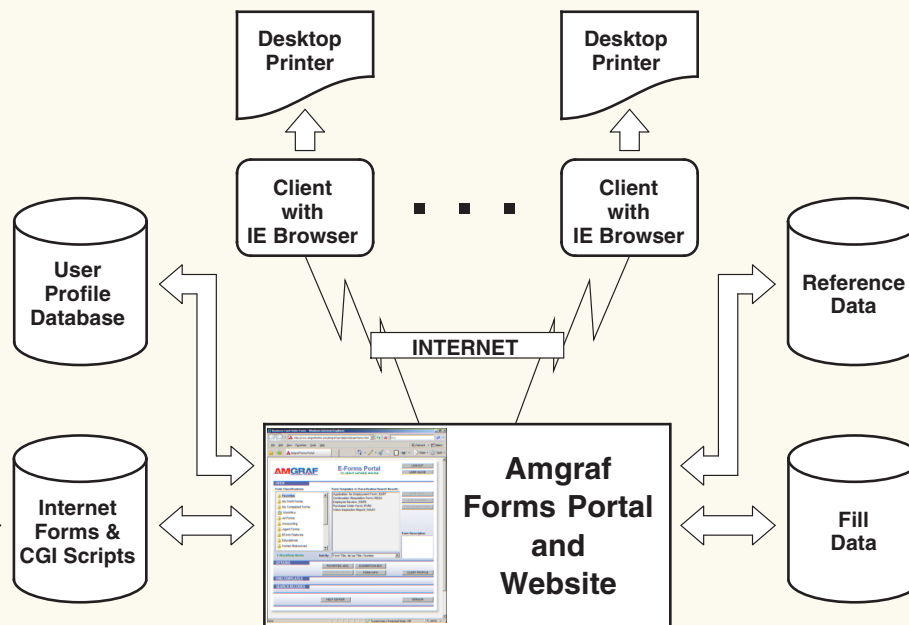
Desktop Printer

Desktop Printer

Client with IE Browser

Client with IE Browser

User Profile Database

Reference Data

INTERNET

Internet Forms & CGI Scripts

AMGRAF

E-Forms Portal

Amgraf Forms Portal and Website

Fill Data